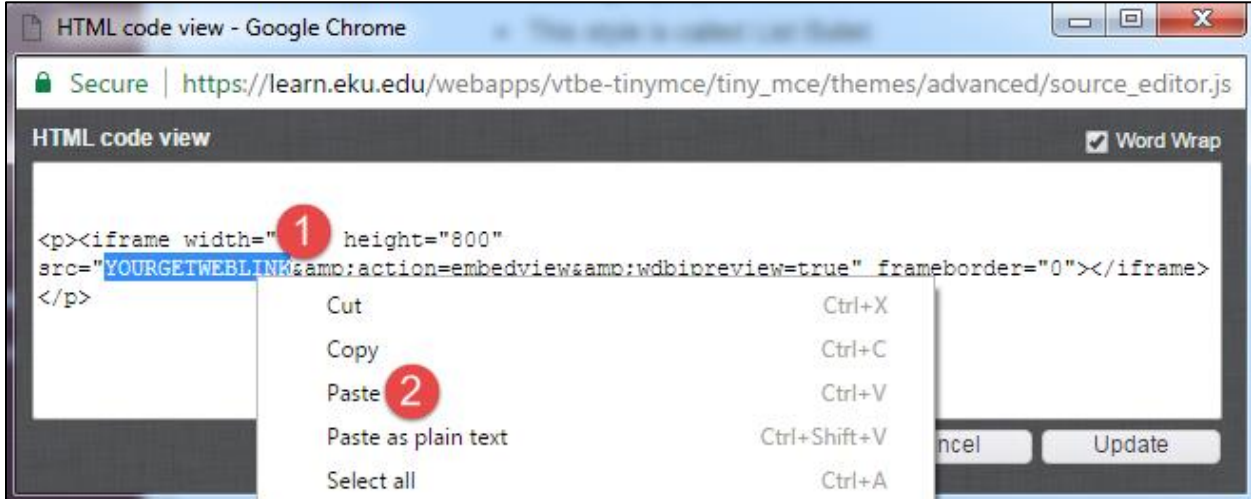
HTML code view - Google Chrome

Secure | https://learn.eku.edu/webapps/vtbe-tinymce/tiny_mce/themes/advanced/source_editor.js

HTML code view

Word Wrap

<p><iframe width="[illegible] 1 height="800" src="YOURGETWEBLINK&amp;action=embedview&amp;wdbipreview=true" frameborder="0"></iframe></p>

Cut Ctrl+X
Copy Ctrl+C
Paste 2 Ctrl+V
Paste as plain text Ctrl+Shift+V
Select all Ctrl+A

ncel
Update